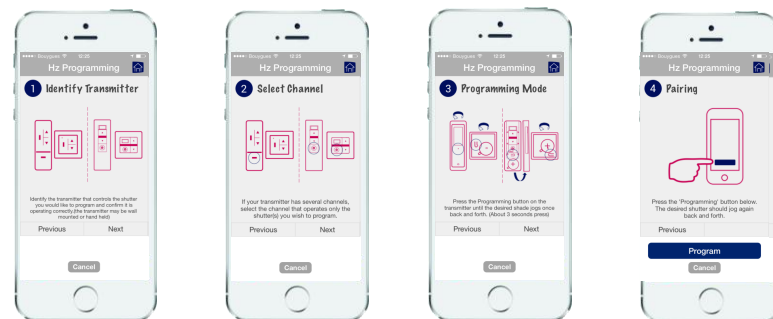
••••• Bouygues 12:25

Hz Programming

1 Identify Transmitter

Identify the transmitter that controls the shutter you would like to program and confirm it is operating correctly.(the transmitter may be wall mounted or hand held)

Previous

Next

Cancel

••••• Bouygues 12:25

Hz Programming

2 Select Channel

If your transmitter has several channels, select the channel that operates only the shutter(s) you wish to program.

Previous

Next

Cancel

••••• Bouygues 12:25

Hz Programming

3 Programming Mode

Press the Programming button on the transmitter until the desired shade jogs once back and forth. (About 3 seconds press)

Previous

Next

Cancel

••••• Bouygues 12:25

Hz Programming

4 Pairing

Press the 'Programming' button below. The desired shutter should jog again back and forth.

Previous

Program

Cancel